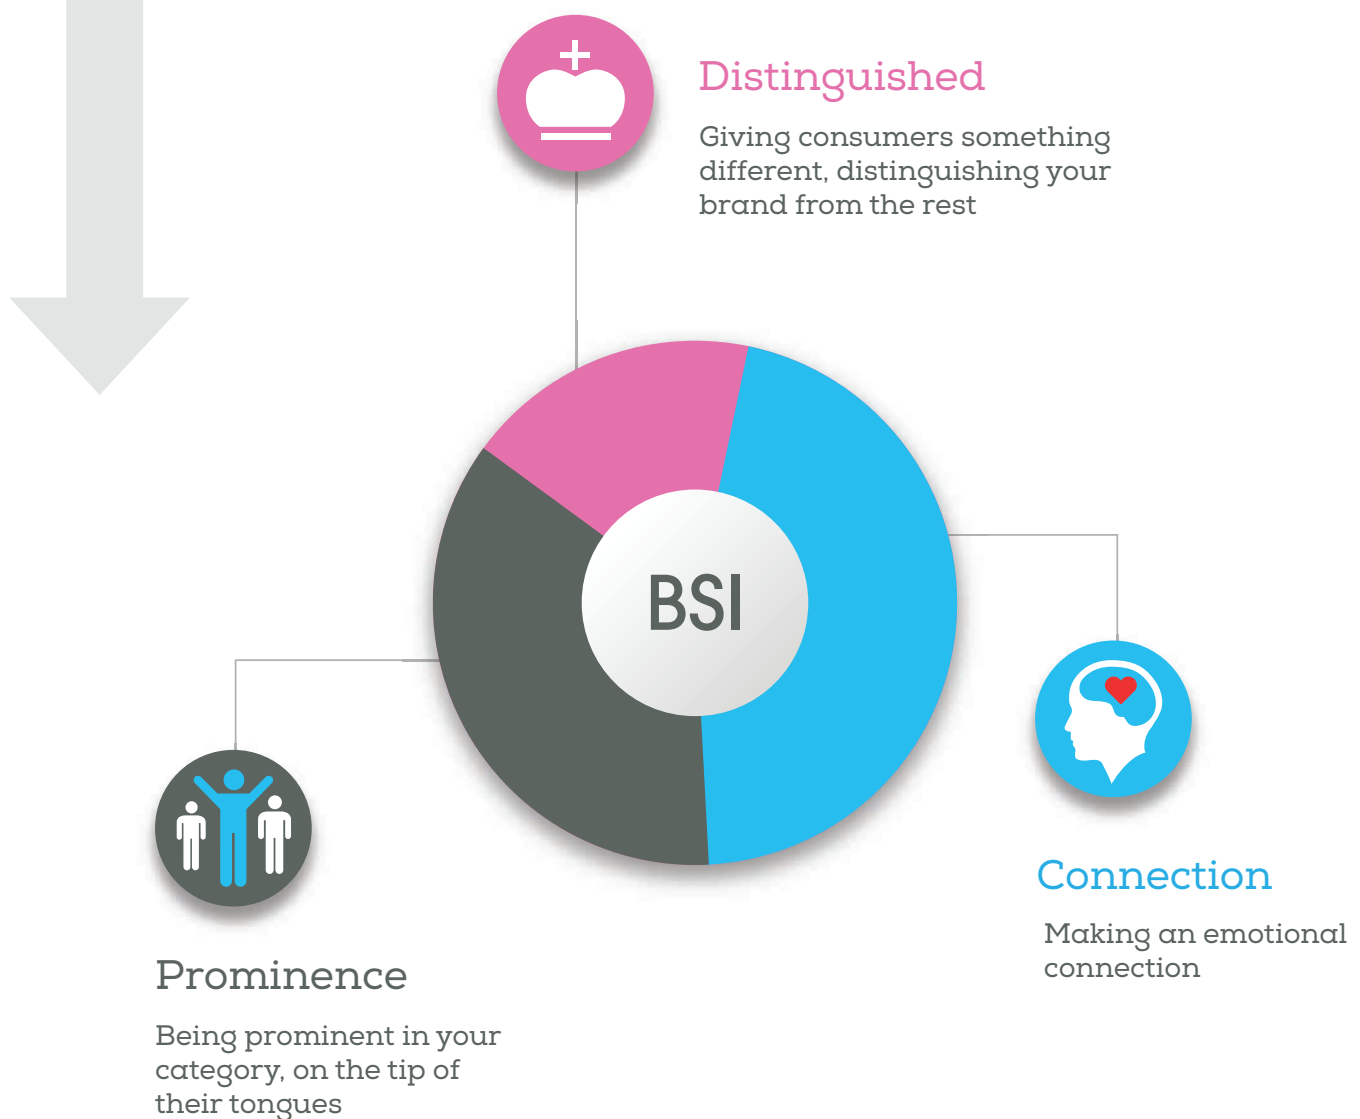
Distinguished

Giving consumers something different, distinguishing your brand from the rest

BSI

Connection

Making an emotional connection

Prominence

Being prominent in your category, on the tip of their tongues